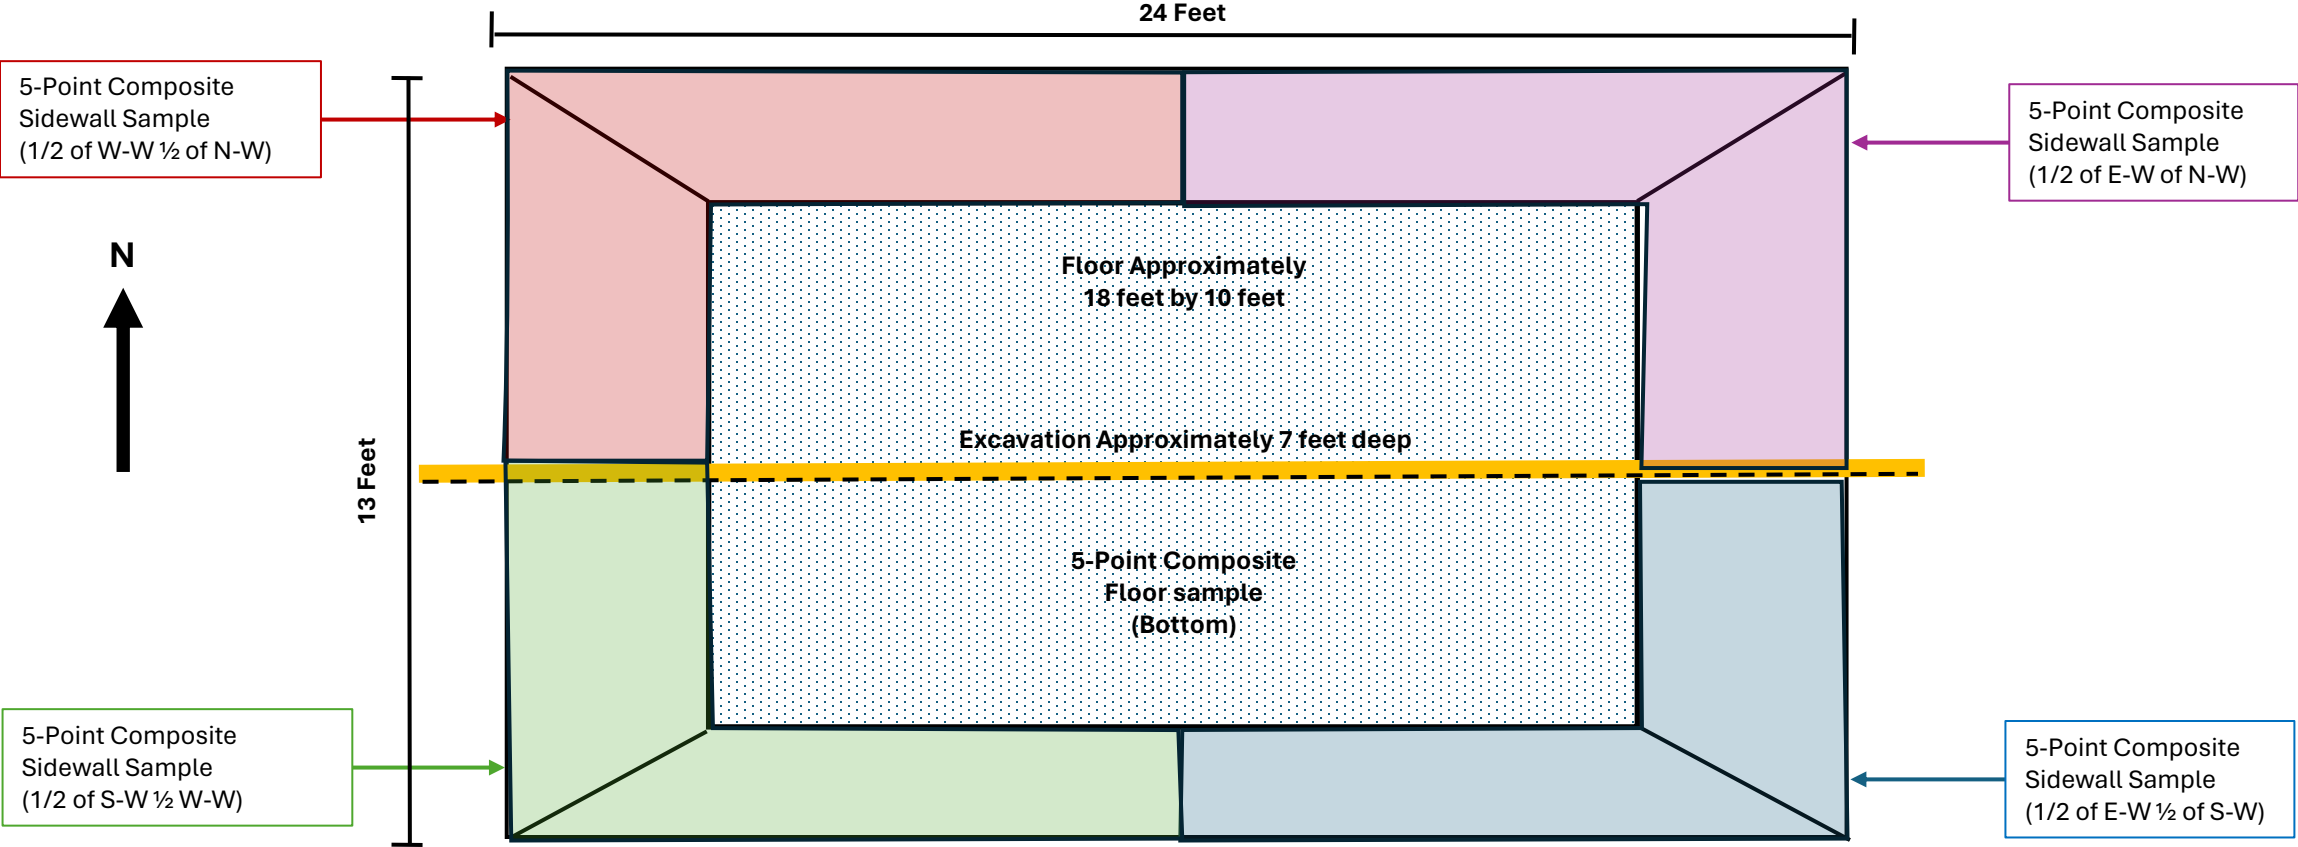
24 Feet

5-Point Composite Sidewall Sample (1/2 of W-W ½ of N-W)

5-Point Composite Sidewall Sample (1/2 of E-W of N-W)

N

13 Feet

Floor Approximately 18 feet by 10 feet

Excavation Approximately 7 feet deep

5-Point Composite Floor sample (Bottom)

5-Point Composite Sidewall Sample (1/2 of S-W ½ W-W)

5-Point Composite Sidewall Sample (1/2 of E-W ½ of S-W)